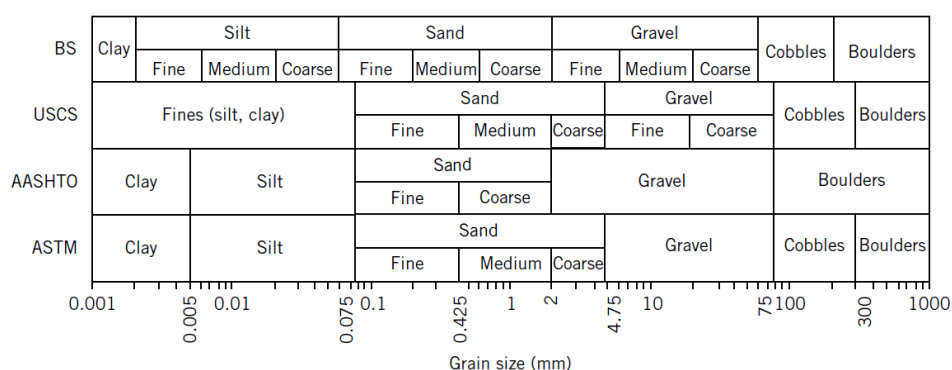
BS

| Clay | Silt | | | Sand | | | Gravel | | | Cobbles | Boulders |
|---|---|---|---|---|---|---|---|---|---|---|---|
| | Fine | Medium | Coarse | Fine | Medium | Coarse | Fine | Medium | Coarse | | |

USCS

| Fines (silt, clay) | Sand | | | Gravel | | Cobbles | Boulders |
|---|---|---|---|---|---|---|---|
| | Fine | Medium | Coarse | Fine | Coarse | | |

AASHTO

| Clay | Silt | Sand | | Gravel | Boulders |
|---|---|---|---|---|---|
| | | Fine | Coarse | | |

ASTM

| Clay | Silt | Sand | | | Gravel | Cobbles | Boulders |
|---|---|---|---|---|---|---|---|
| | | Fine | Medium | Coarse | | | |

0.001 0.005 0.01 0.075 0.1 0.425 1 2 4.75 10 75 100 300 1000

Grain size (mm)